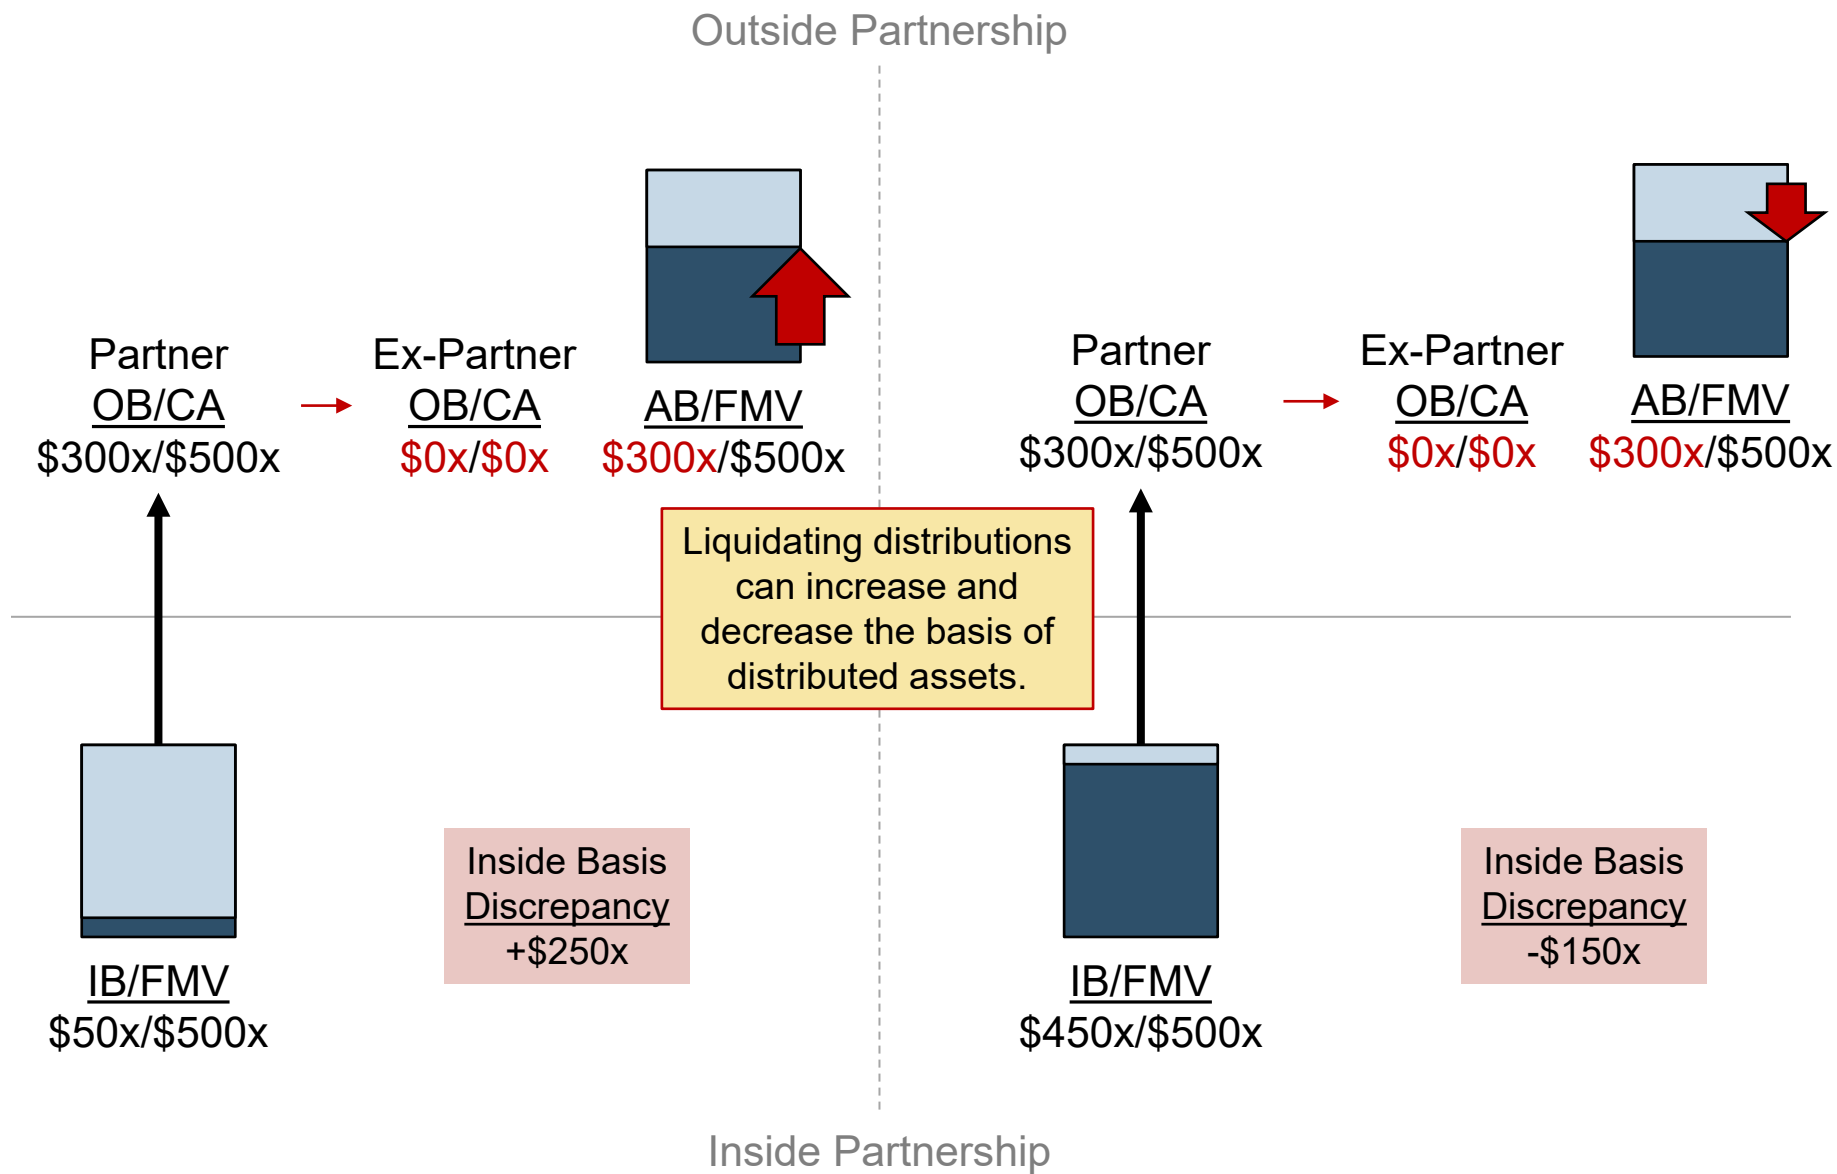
Outside Partnership

Partner
OB/CA
$300x/$500x

Ex-Partner
OB/CA
$0x/$0x

AB/FMV
$300x/$500x

Partner
OB/CA
$300x/$500x

Ex-Partner
OB/CA
$0x/$0x

AB/FMV
$300x/$500x

Liquidating distributions can increase and decrease the basis of distributed assets.

IB/FMV
$50x/$500x

Inside Basis
Discrepancy
+$250x

IB/FMV
$450x/$500x

Inside Basis
Discrepancy
-$150x

Inside Partnership